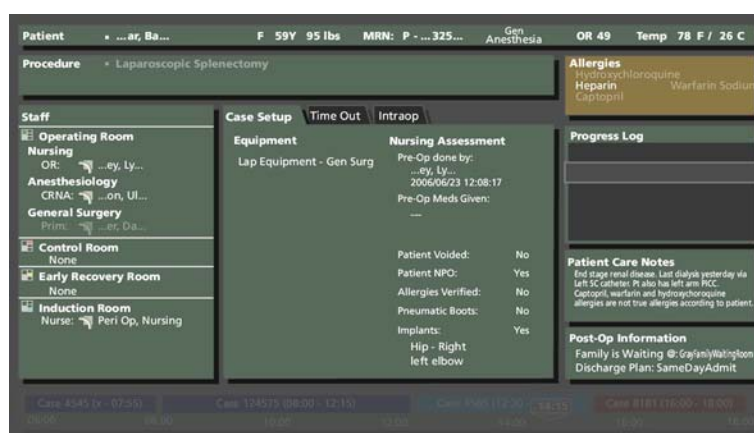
Patient • ...ar, Ba... F 59Y 95 lbs MRN: P - ... 325... Gen Anesthesia OR 49 Temp 78 F / 26 C

Procedure • Laparoscopic Splenectomy

Allergies
Hydroxychloroquine
Heparin Warfarin Sodium
Captopril

Staff
Operating Room
Nursing
OR: ...ey, Ly...
Anesthesiology
CRNA: ...on, Ul...
General Surgery
Prim: ...er, Da...
Control Room
None
Early Recovery Room
None
Induction Room
Nurse: Peri Op, Nursing

Case Setup | Time Out | Intraop

Equipment
Lap Equipment - Gen Surg

Nursing Assessment
Pre-Op done by:
...ey, Ly...
2006/06/23 12:08:17
Pre-Op Meds Given:
---

| | |
|---|---|
| Patient Voided: | No |
| Patient NPO: | Yes |
| Allergies Verified: | No |
| Pneumatic Boots: | No |
| Implants: | Yes |

Hip - Right
left elbow

Progress Log

Patient Care Notes
End stage renal disease. Last dialysis yesterday via left SC catheter. Pt also has left arm PICC. Captopril, warfarin and hydroxychloroquine allergies are not true allergies according to patient.

Post-Op Information
Family is Waiting @: GrayFamilyWaitingRoom
Discharge Plan: SameDayAdmit

Case 4545 (x - 07:55) Case 12457 (08:00 - 12:15) Case 4565 (12:20 - 14:15) Case 8181 (16:00 - 18:00)
06:00 08:00 10:00 12:00 14:00 16:00 18:00